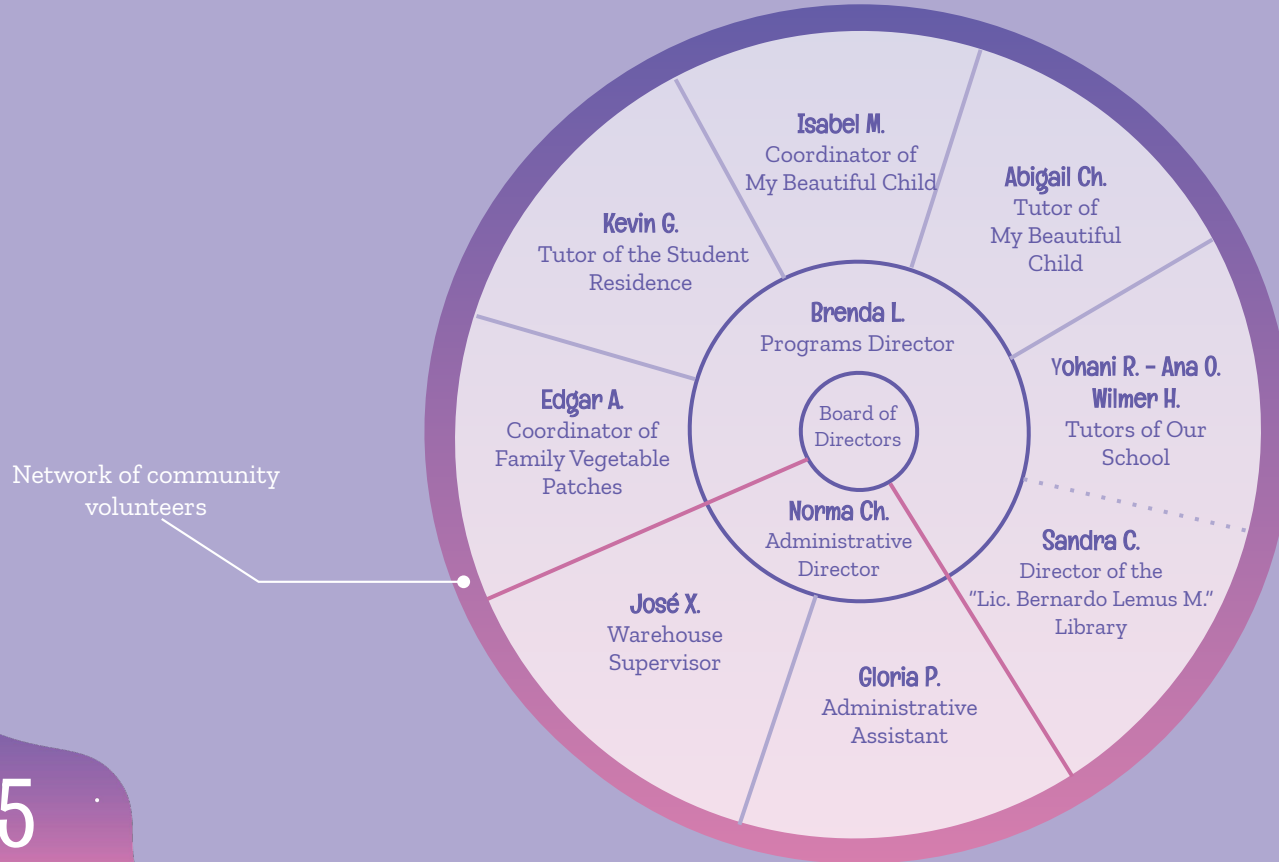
Network of community volunteers

Isabel M.
Coordinator of My Beautiful Child

Abigail Ch.
Tutor of My Beautiful Child

Kevin G.
Tutor of the Student Residence

Brenda L.
Programs Director

Yohani R. - Ana O.
Wilmer H.
Tutors of Our School

Edgar A.
Coordinator of Family Vegetable Patches

Board of Directors

Norma Ch.
Administrative Director

Sandra C.
Director of the "Lic. Bernardo Lemus M." Library

José X.
Warehouse Supervisor

Gloria P.
Administrative Assistant

5